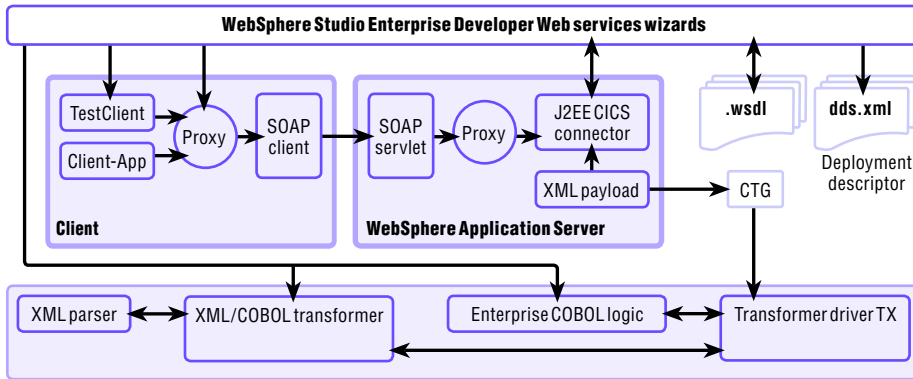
WebSphere Studio Enterprise Developer Web services wizards

TestClient

Client-App

Proxy

SOAP client

Client

SOAP servlet

Proxy

J2EE CICS connector

XML payload

WebSphere Application Server

.wsdl

dds.xml

Deployment descriptor

CTG

XML parser

XML/COBOL transformer

Enterprise COBOL logic

Transformer driver TX